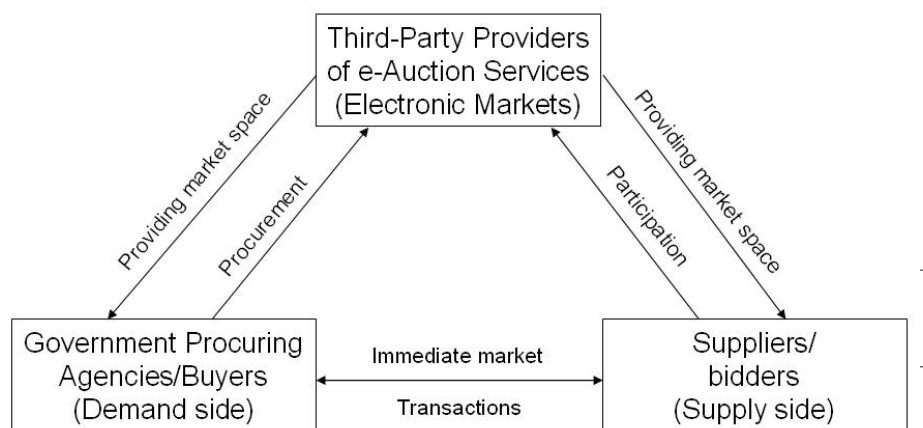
Third-Party Providers of e-Auction Services (Electronic Markets)

Providing market space

Procurement

Participation

Providing market space

Government Procuring Agencies/Buyers (Demand side)

Immediate market

Transactions

Suppliers/ bidders (Supply side)